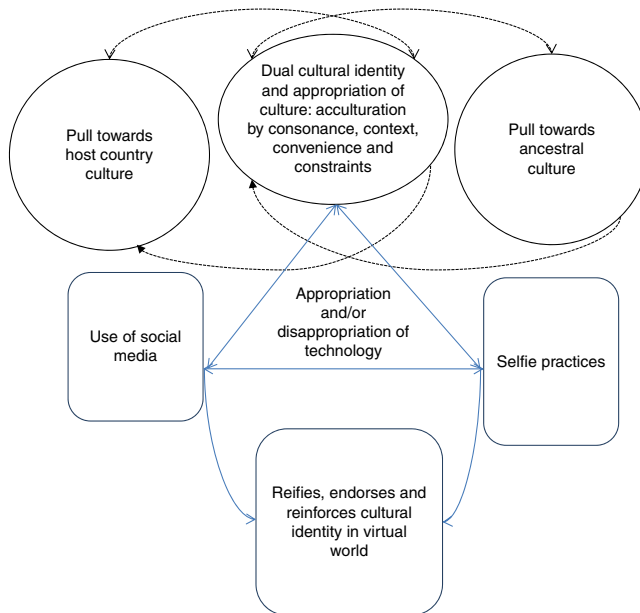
Pull towards host country culture

Dual cultural identity and appropriation of culture: acculturation by consonance, context, convenience and constraints

Pull towards ancestral culture

Use of social media

Appropriation and/or disappropriation of technology

Selfie practices

Reifies, endorses and reinforces cultural identity in virtual world